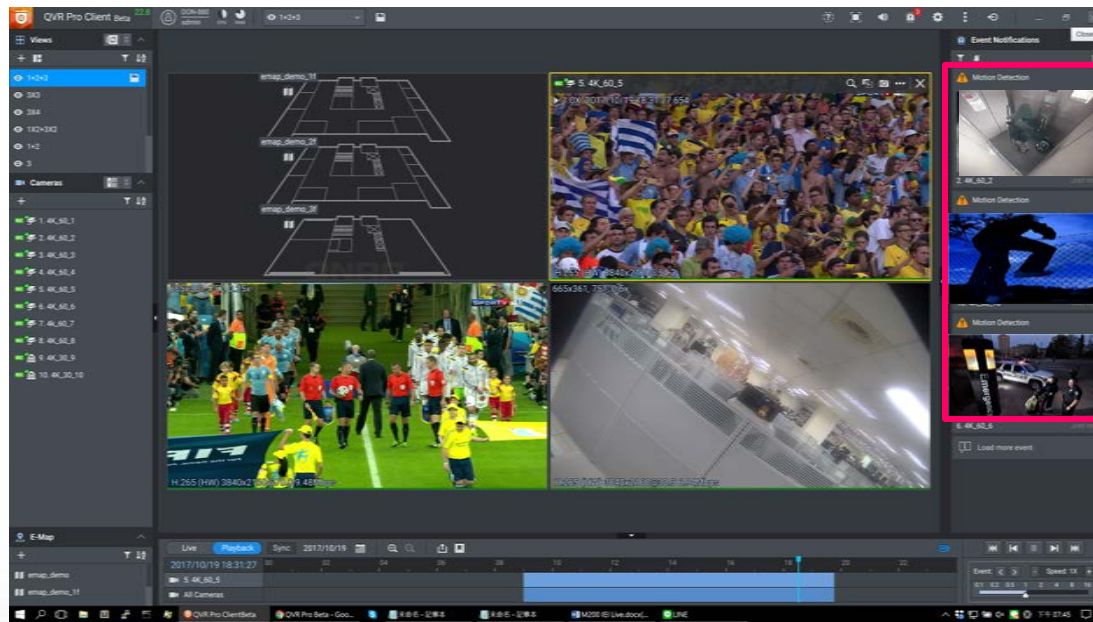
QVR Pro Client Beta

1×2+3

Close

Views

1×2+3

3X3

3X4

1X2+3X2

1+2

3

Cameras

1. 4K_60_1

2. 4K_60_2

3. 4K_60_3

4. 4K_60_4

5. 4K_60_5

6. 4K_60_6

7. 4K_60_7

8. 4K_60_8

9. 4K_30_9

10. 4K_30_10

emap_demo_1f

emap_demo_2f

emap_demo_3f

5. 4K_60_5

H.265 (HW) 3840x2160 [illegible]

665x361, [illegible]

Event Notifications

Motion Detection

2. 4K_60_2

Motion Detection

Motion Detection

6. 4K_60_6

Load more event

E-Map

emap_demo

emap_demo_1f

Live

Playback

Sync

2017/10/19

2017/10/19 18:31:27

5. 4K_60_5

All Cameras

Event:

Speed: 1X

QVR Pro ClientBeta

QVR Pro Beta - Goo...

M200 IEI Live.docx

LINE